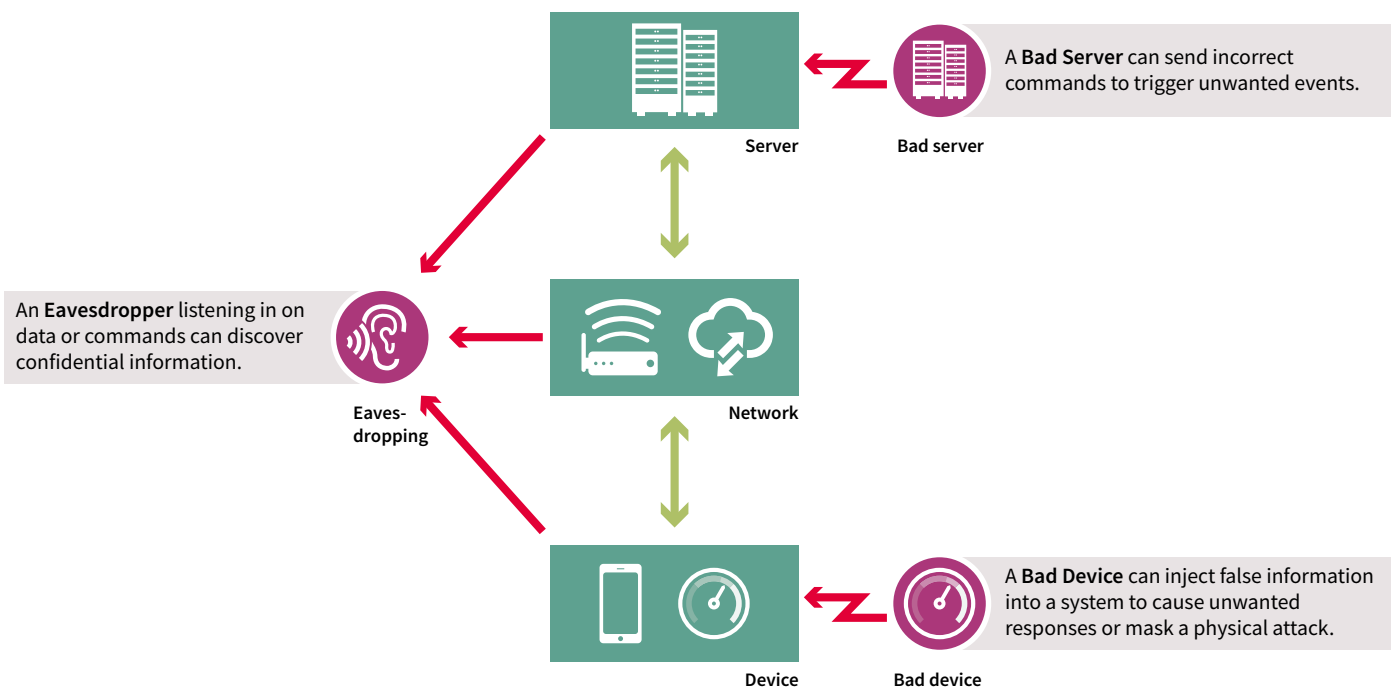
A **Bad Server** can send incorrect commands to trigger unwanted events.

Server

Bad server

An **Eavesdropper** listening in on data or commands can discover confidential information.

Eavesdropping

Network

A **Bad Device** can inject false information into a system to cause unwanted responses or mask a physical attack.

Device

Bad device